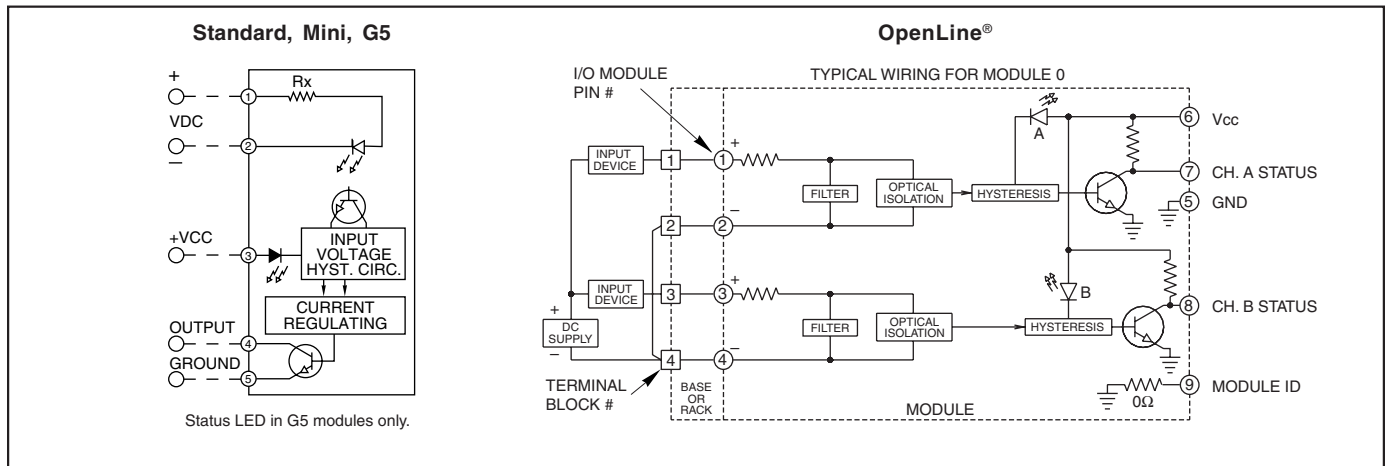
Standard, Mini, G5

+
VDC
–
Rx
1
2
+VCC
3
INPUT VOLTAGE HYST. CIRC.
CURRENT REGULATING
OUTPUT
4
GROUND
5

Status LED in G5 modules only.

OpenLine®

I/O MODULE PIN #
TYPICAL WIRING FOR MODULE 0
INPUT DEVICE
1
1
+
FILTER
OPTICAL ISOLATION
HYSTERESIS
A
6 Vcc
7 CH. A STATUS
5 GND
2
2
–
INPUT DEVICE
3
3
+
FILTER
OPTICAL ISOLATION
HYSTERESIS
B
8 CH. B STATUS
+
DC SUPPLY
–
4
4
–
TERMINAL BLOCK #
BASE OR RACK
MODULE
0Ω
9 MODULE ID